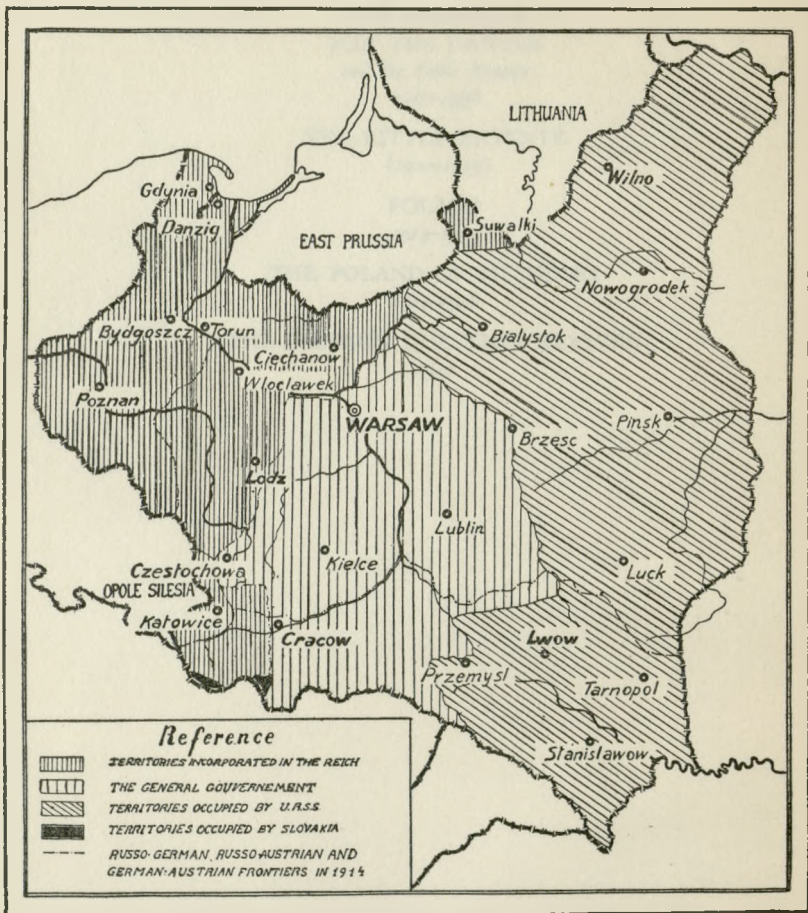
LITHUANIA

Wilno

Gdynia

Danzig

EAST PRUSSIA

Suwalki

Nowogrodek

Bydgoszcz

Torun

Bialystok

Ciechanow

Wloclawek

Poznan

WARSAW

Pinsk

Brzesc

Lodz

Lublin

Czestochowa

Kielce

Luck

OPOLE SILESIA

Katowice

Cracow

Lwow

Przemysl

Tarnopol

Stanislawow

Reference

TERRITORIES INCORPORATED IN THE REICH

THE GENERAL GOUVERNEMENT

TERRITORIES OCCUPIED BY U.R.S.S.

TERRITORIES OCCUPIED BY SLOVAKIA

RUSSO-GERMAN, RUSSO-AUSTRIAN AND GERMAN-AUSTRIAN FRONTIERS IN 1914